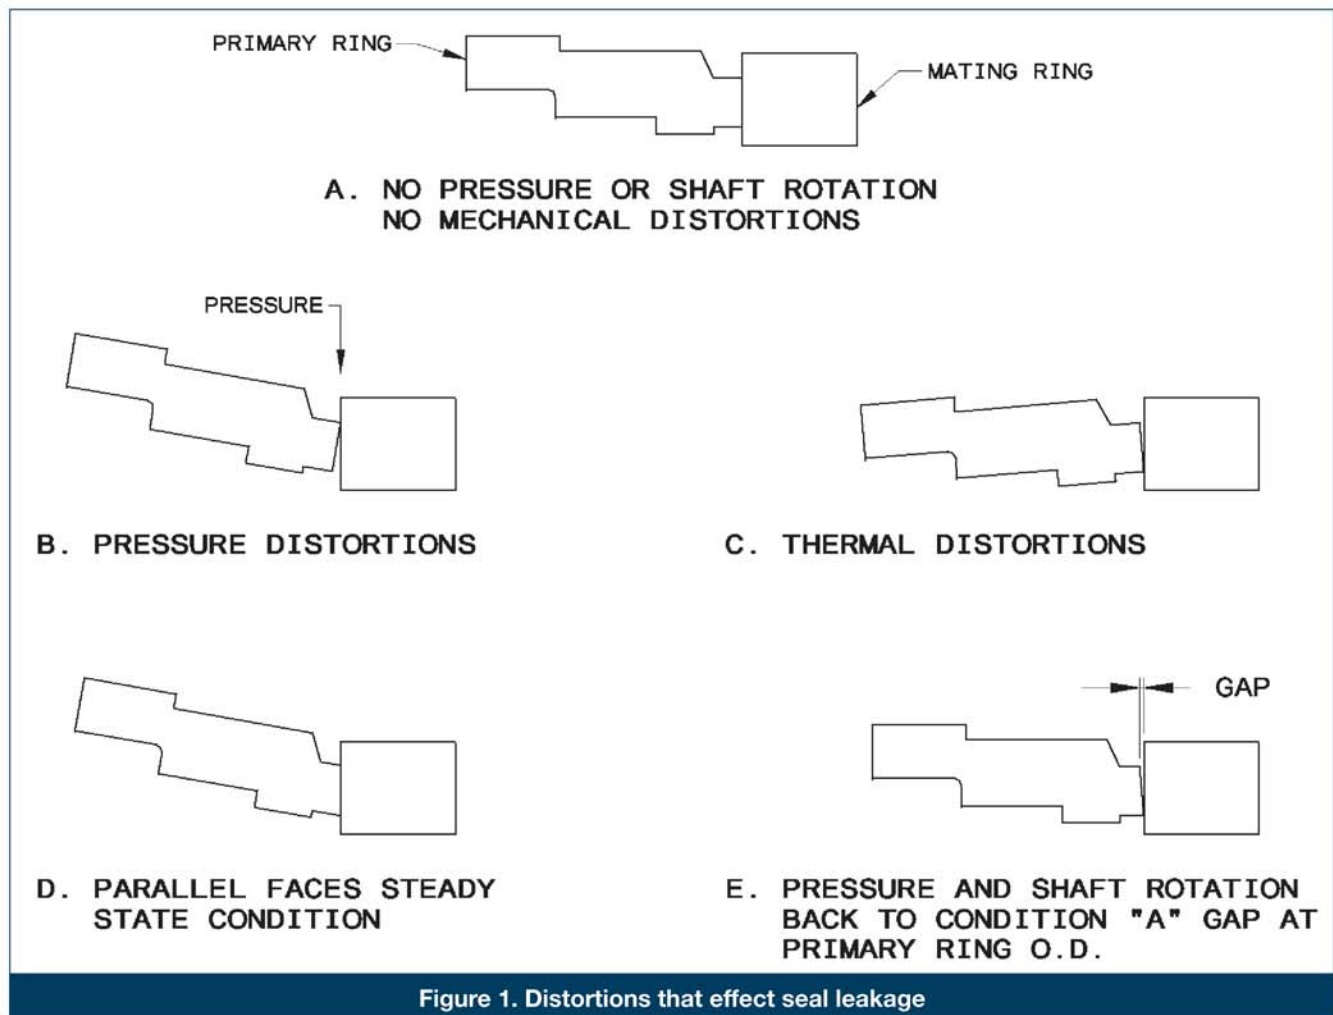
PRIMARY RING

MATING RING

A. NO PRESSURE OR SHAFT ROTATION
NO MECHANICAL DISTORTIONS

PRESSURE

B. PRESSURE DISTORTIONS

C. THERMAL DISTORTIONS

GAP

D. PARALLEL FACES STEADY STATE CONDITION

E. PRESSURE AND SHAFT ROTATION BACK TO CONDITION "A" GAP AT PRIMARY RING O.D.

Figure 1. Distortions that effect seal leakage